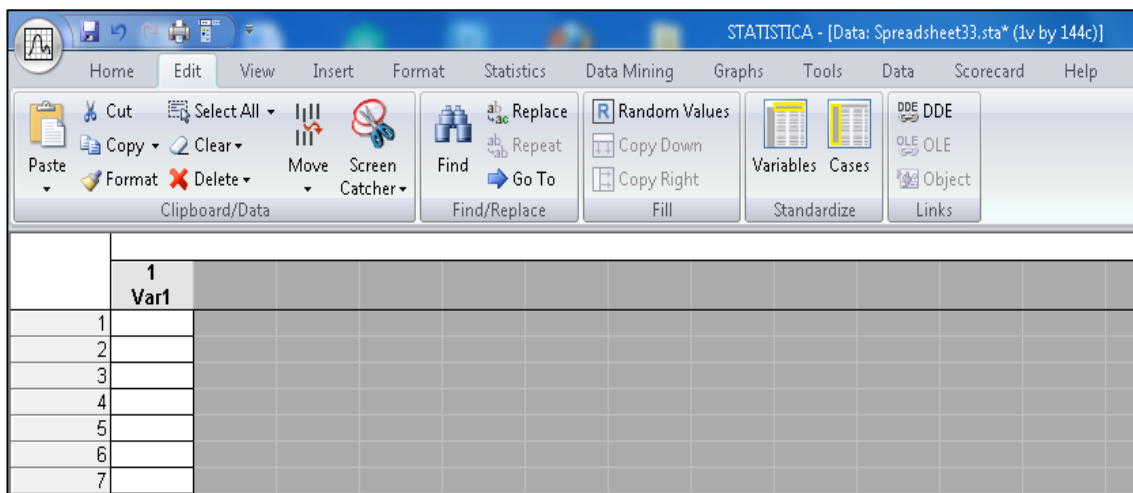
STATISTICA - [Data: Spreadsheet33.sta* (1v by 144c)]

Home Edit View Insert Format Statistics Data Mining Graphs Tools Data Scorecard Help

Paste Cut Copy Format Select All Clear Delete Move Screen Catcher
Clipboard/Data

Find Replace Repeat Go To
Find/Replace

Random Values Copy Down Copy Right
Fill

Variables Cases
Standardize

DDE OLE Object
Links

| | 1 Var1 |
|---|---|
| 1 | |
| 2 | |
| 3 | |
| 4 | |
| 5 | |
| 6 | |
| 7 | |